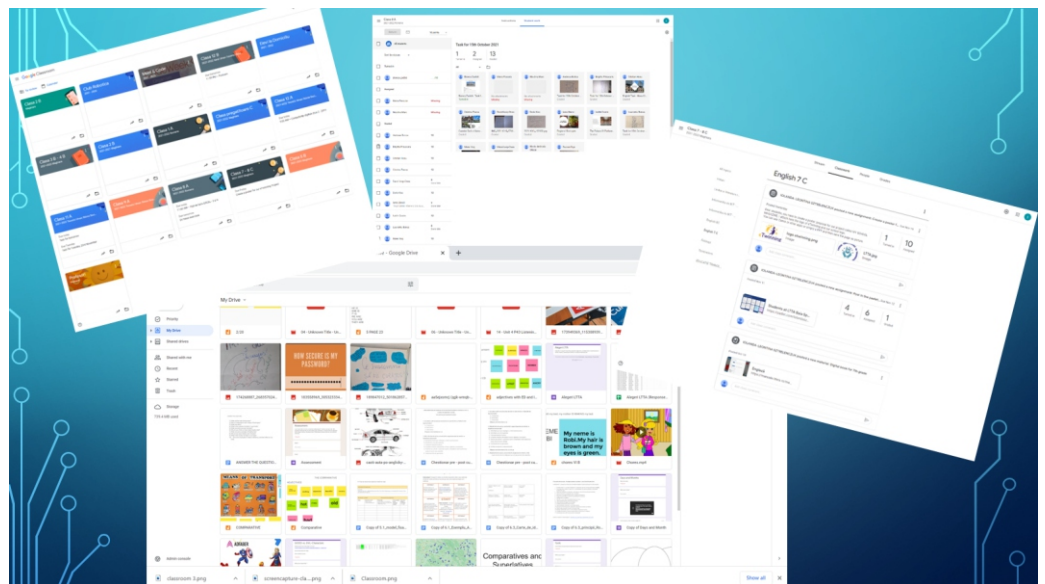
Google Classroom

Class 8

Class 7 C

Test for 15th October 2021

1

2

13

English 7 C

Google Drive

My Drive

Priority

My Drive

Shared drives

Shared with me

Recent

Starred

Trash

Storage

HOW SECURE IS MY PASSWORD?

My name is Robi. My hair is brown and my eyes is green.

ANSWER THE QUESTIO...

Assessment

COMPARATIVE

Comparative

Comparatives and Superlatives

Admin console

classroom 3.png

screencapture-cla....png

Classrom.png

Show all